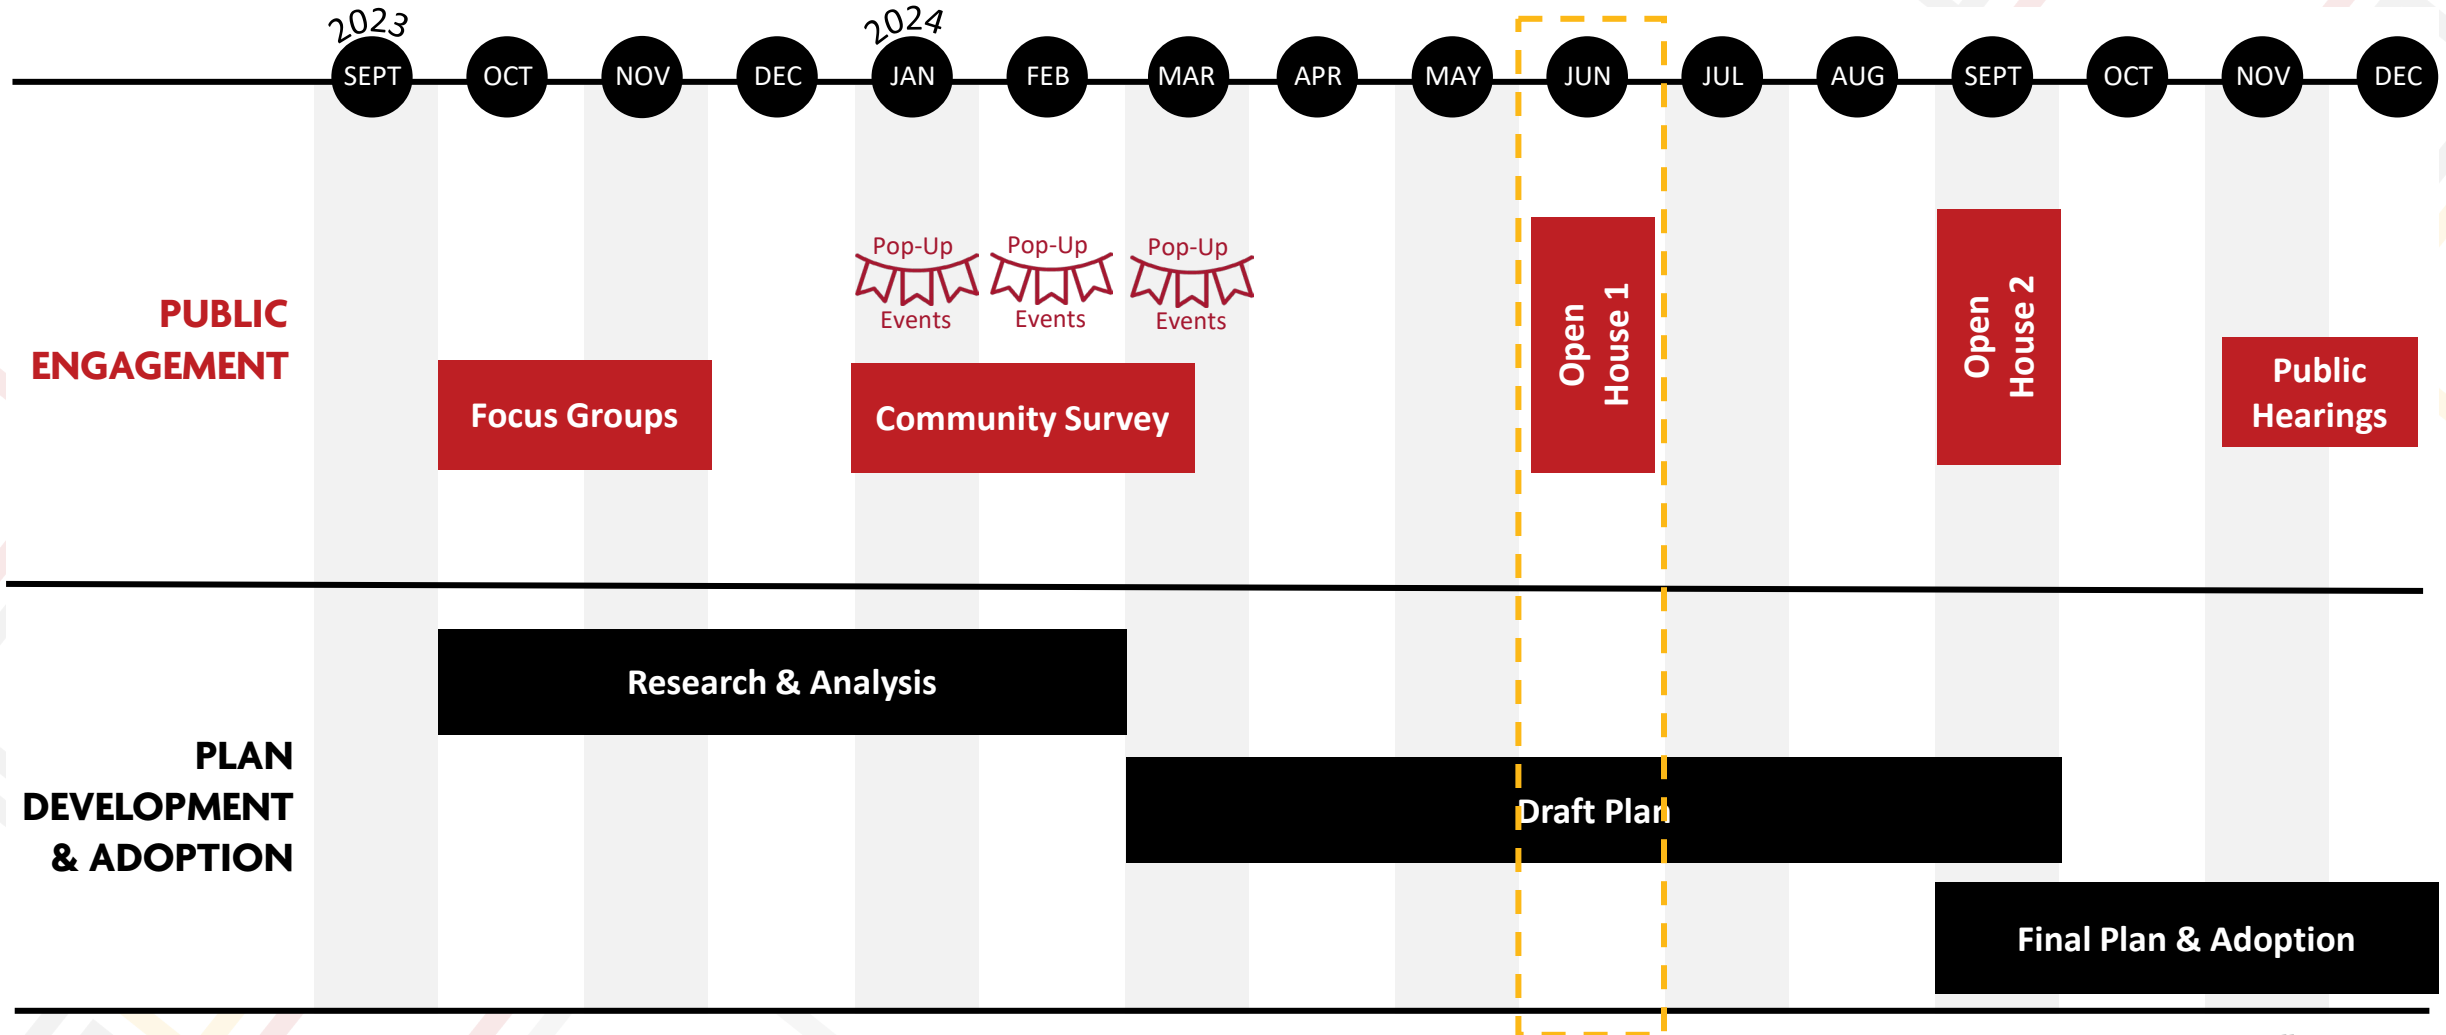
2023
SEPT OCT NOV DEC
2024
JAN FEB MAR APR MAY JUN JUL AUG SEPT OCT NOV DEC

PUBLIC ENGAGEMENT

Pop-Up Events
Pop-Up Events
Pop-Up Events

Focus Groups

Community Survey

Open House 1

Open House 2

Public Hearings

PLAN DEVELOPMENT & ADOPTION

Research & Analysis

Draft Plan

Final Plan & Adoption